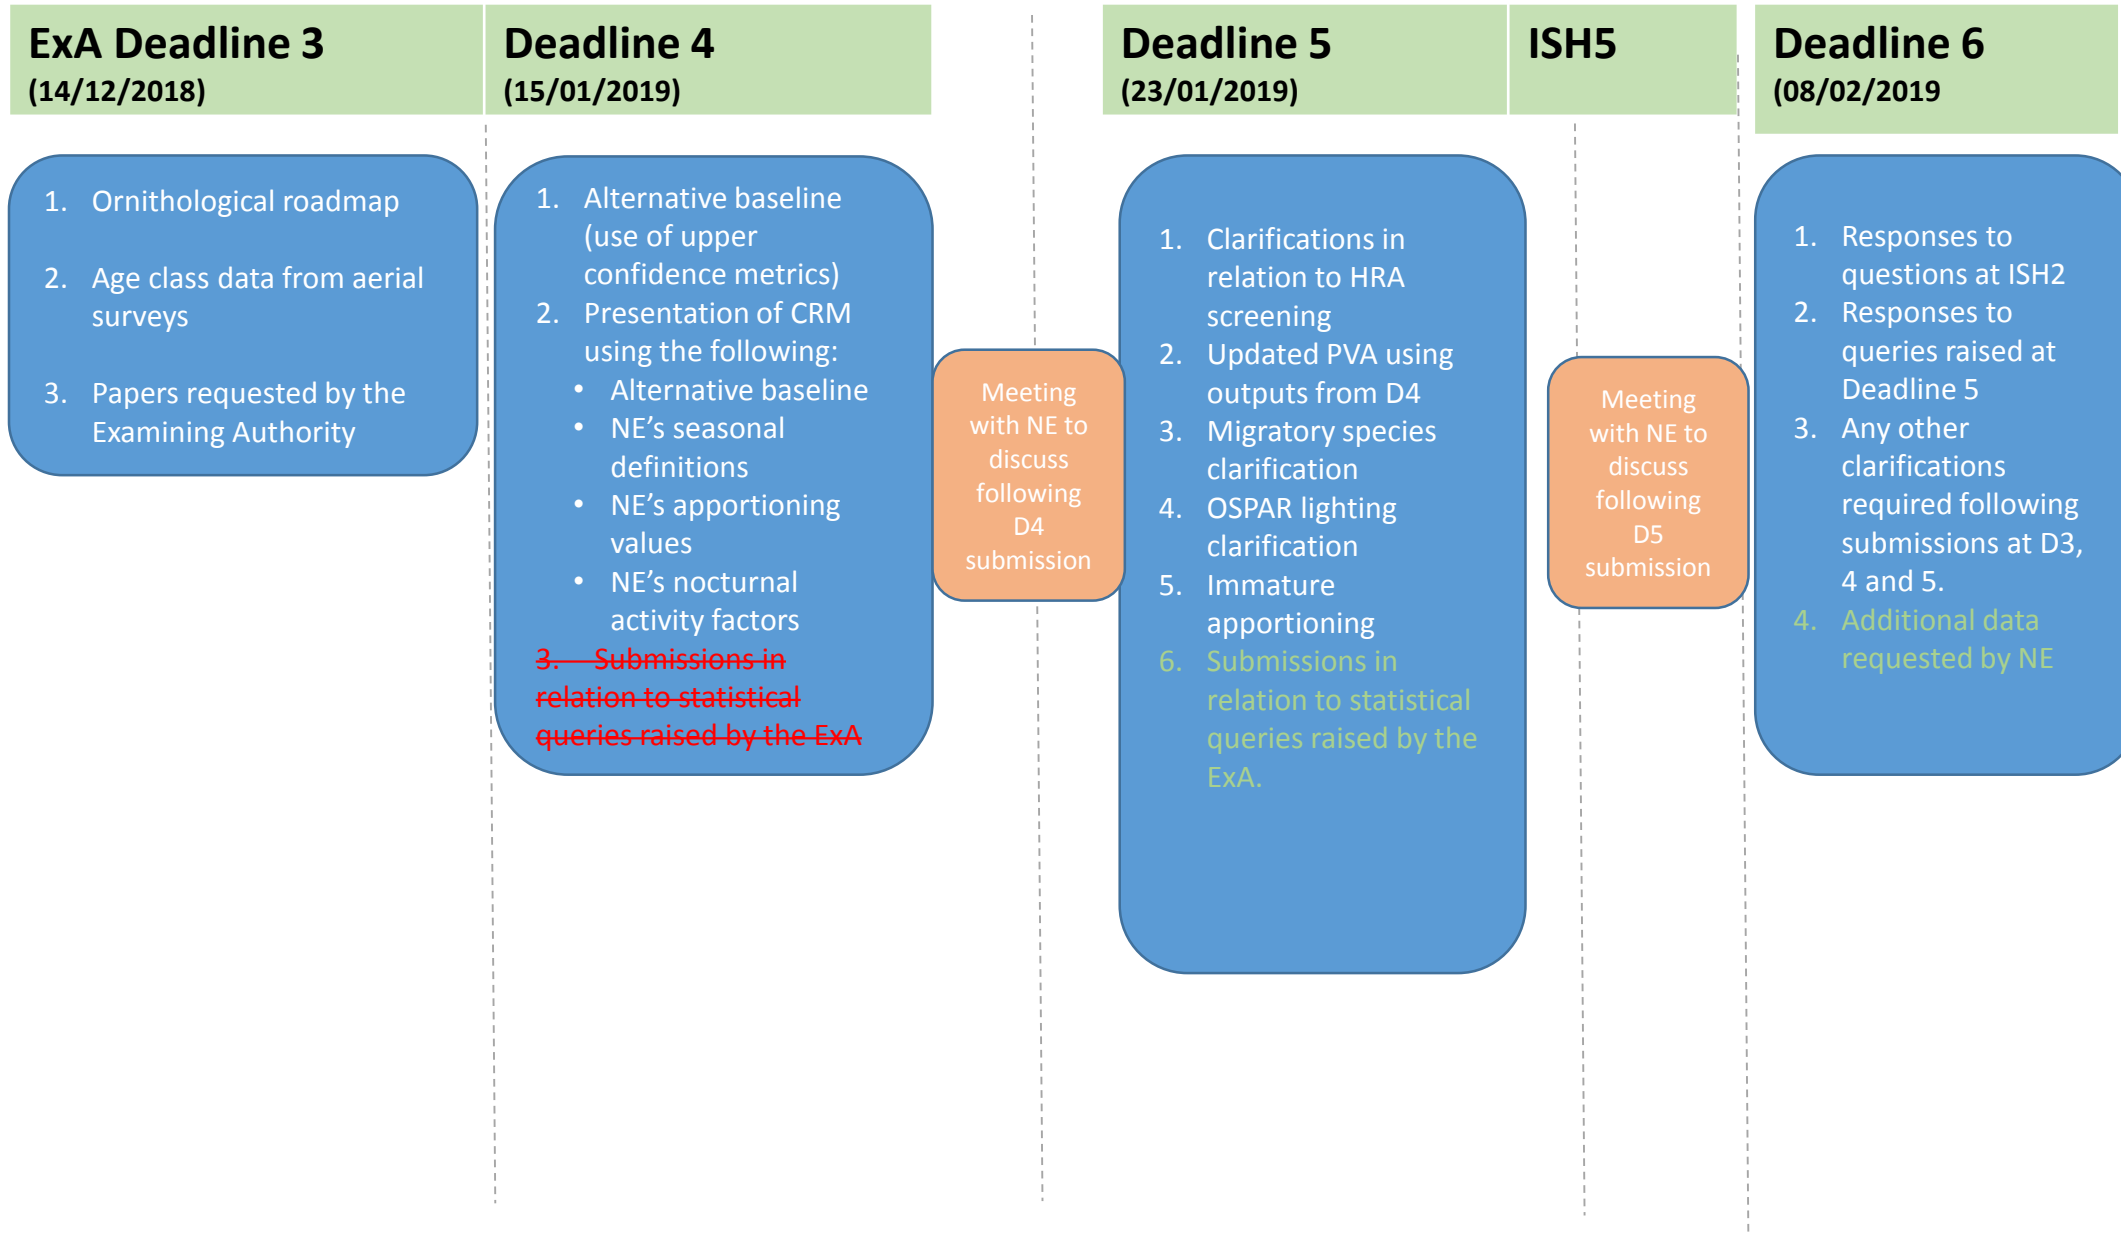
ExA Deadline 3
(14/12/2018)

1. Ornithological roadmap
2. Age class data from aerial surveys
3. Papers requested by the Examining Authority

Deadline 4
(15/01/2019)

1. Alternative baseline (use of upper confidence metrics)
2. Presentation of CRM using the following:
• Alternative baseline
• NE's seasonal definitions
• NE's apportioning values
• NE's nocturnal activity factors
~~3. Submissions in relation to statistical queries raised by the ExA~~

Meeting with NE to discuss following D4 submission

Deadline 5
(23/01/2019)

1. Clarifications in relation to HRA screening
2. Updated PVA using outputs from D4
3. Migratory species clarification
4. OSPAR lighting clarification
5. Immature apportioning
6. Submissions in relation to statistical queries raised by the ExA.

ISH5

Meeting with NE to discuss following D5 submission

Deadline 6
(08/02/2019

1. Responses to questions at ISH2
2. Responses to queries raised at Deadline 5
3. Any other clarifications required following submissions at D3, 4 and 5.
4. Additional data requested by NE